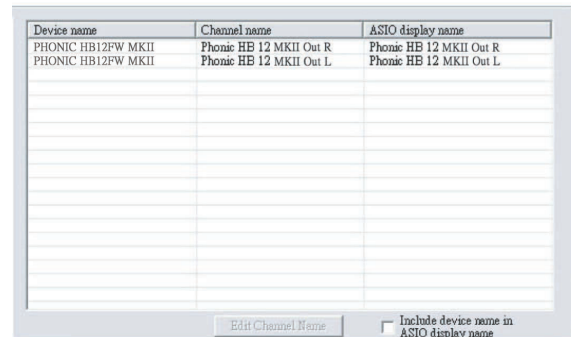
| Device name | Channel name | ASIO display name |
|---|---|---|
| PHONIC HB12FW MKII | Phonic HB 12 MKII Out R | Phonic HB 12 MKII Out R |
| PHONIC HB12FW MKII | Phonic HB 12 MKII Out L | Phonic HB 12 MKII Out L |

Edit Channel Name

Include device name in ASIO display name